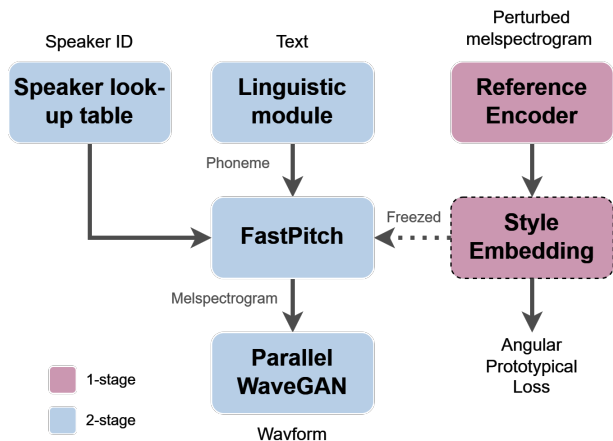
Speaker ID

Text

Perturbed melspectrogram

Speaker look-up table

Linguistic module

Reference Encoder

Phoneme

FastPitch

Freezed

Style Embedding

Melspectrogram

Parallel WaveGAN

Angular Prototypical Loss

1-stage

2-stage

Wavform